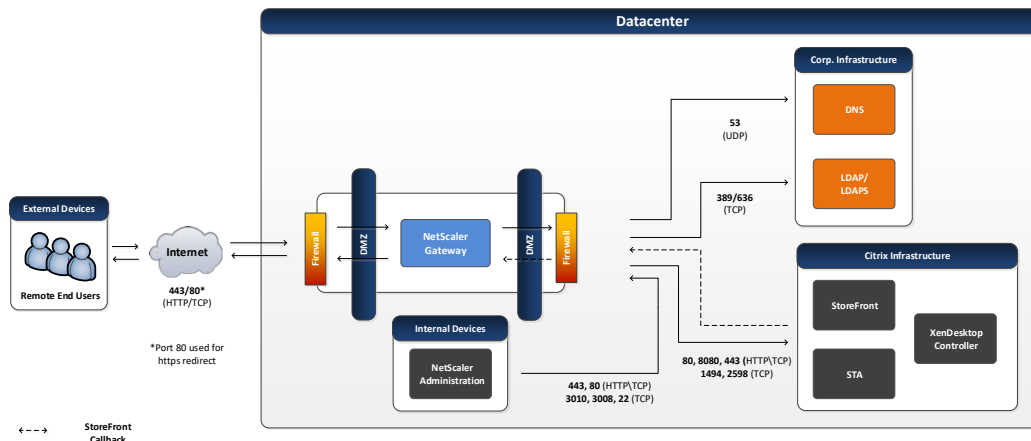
Datacenter

Corp. Infrastructure

DNS

LDAP/ LDAPS

53 (UDP)

389/636 (TCP)

External Devices

Remote End Users

Internet

443/80* (HTTP/TCP)

*Port 80 used for https redirect

Firewall

DMZ

NetScaler Gateway

DMZ

Firewall

Citrix Infrastructure

StoreFront

XenDesktop Controller

STA

Internal Devices

NetScaler Administration

80, 8080, 443 (HTTP\TCP) 1494, 2598 (TCP)

443, 80 (HTTP\TCP) 3010, 3008, 22 (TCP)

StoreFront Callback